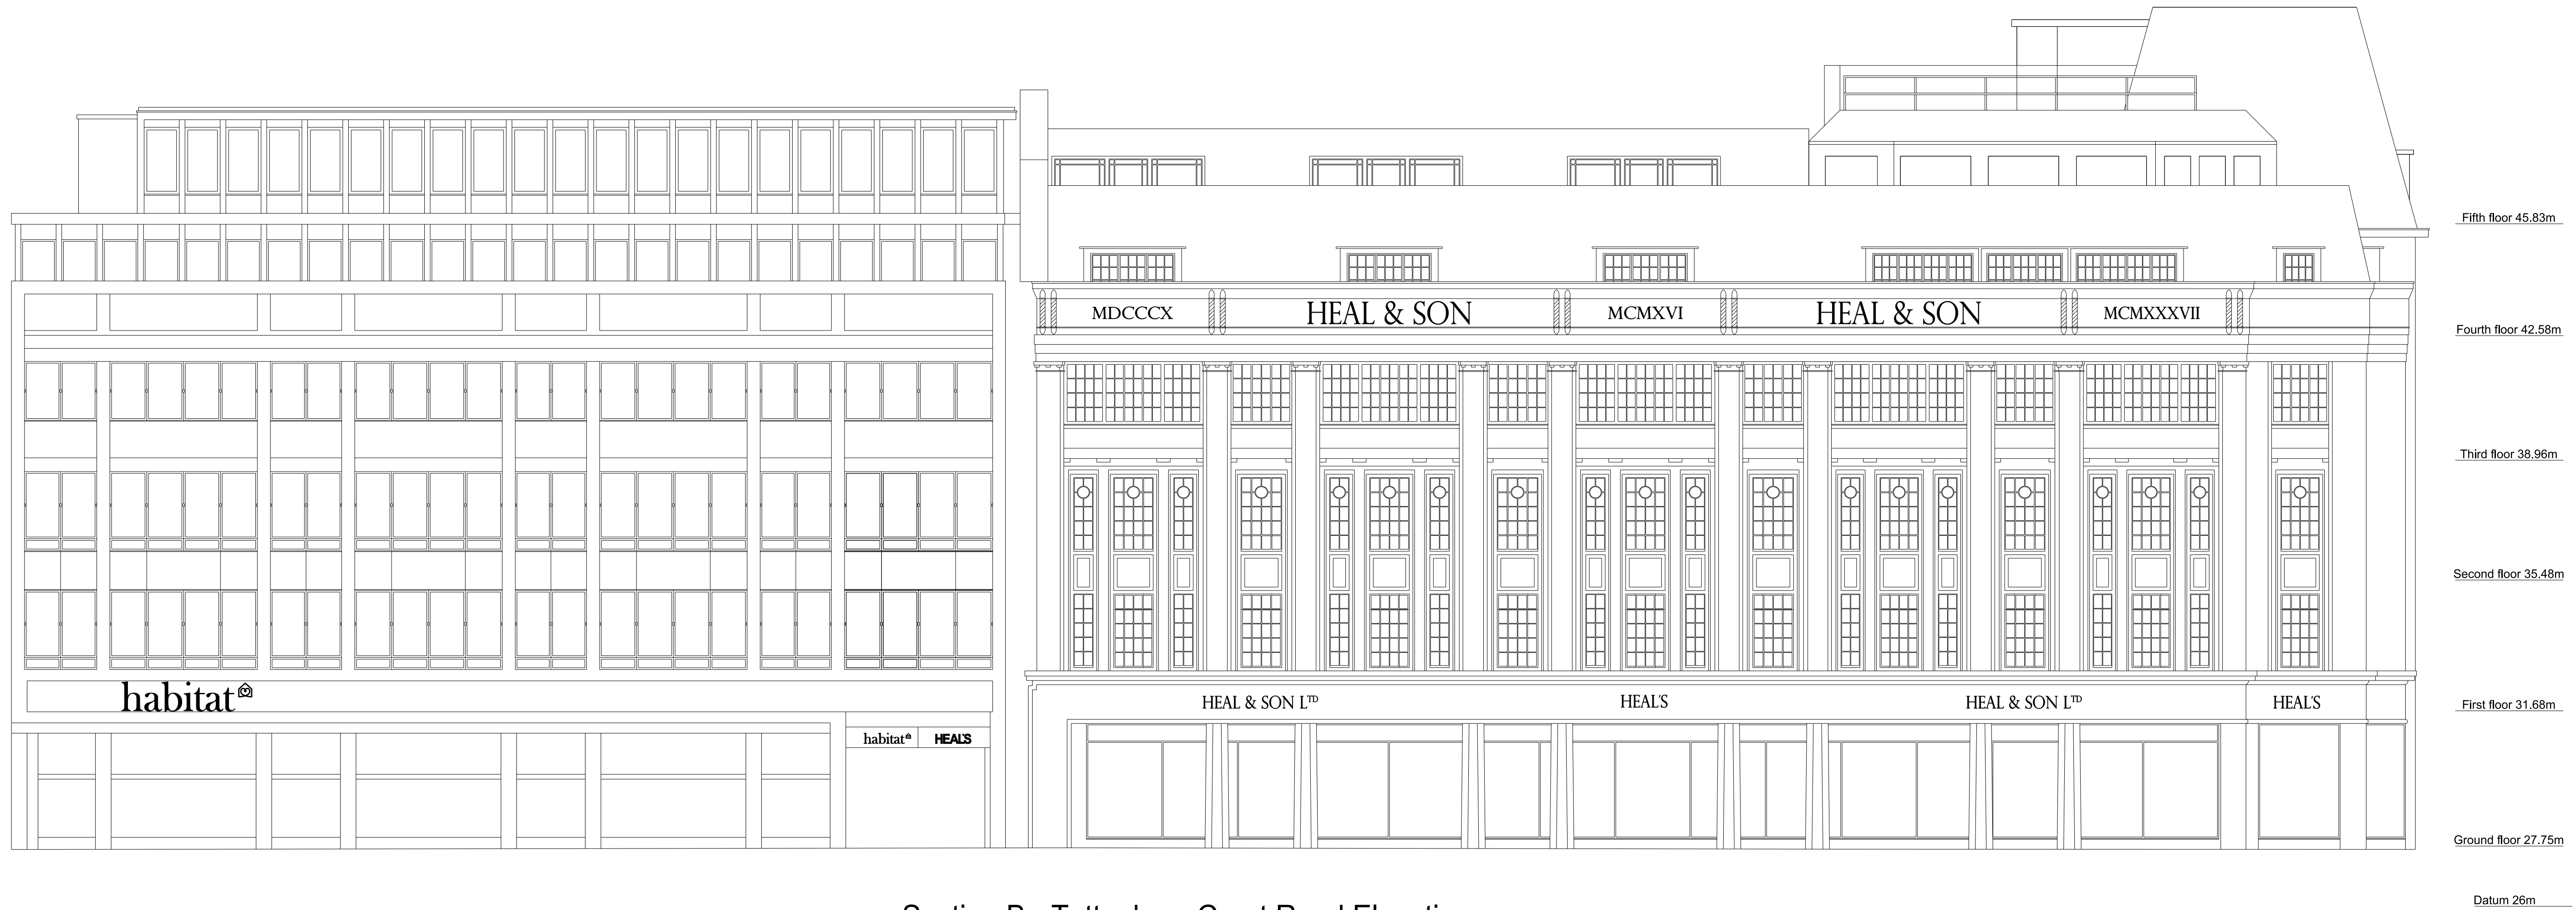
MDCCCX HEAL & SON MCMXVI HEAL & SON MCMXXXVII

Fifth floor 45.83m

Fourth floor 42.58m

Third floor 38.96m

Second floor 35.48m

habitat

habitat HEAL'S

HEAL & SON L$^{TD}$ HEAL'S HEAL & SON L$^{TD}$ HEAL'S

First floor 31.68m

Ground floor 27.75m

Datum 26m

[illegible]